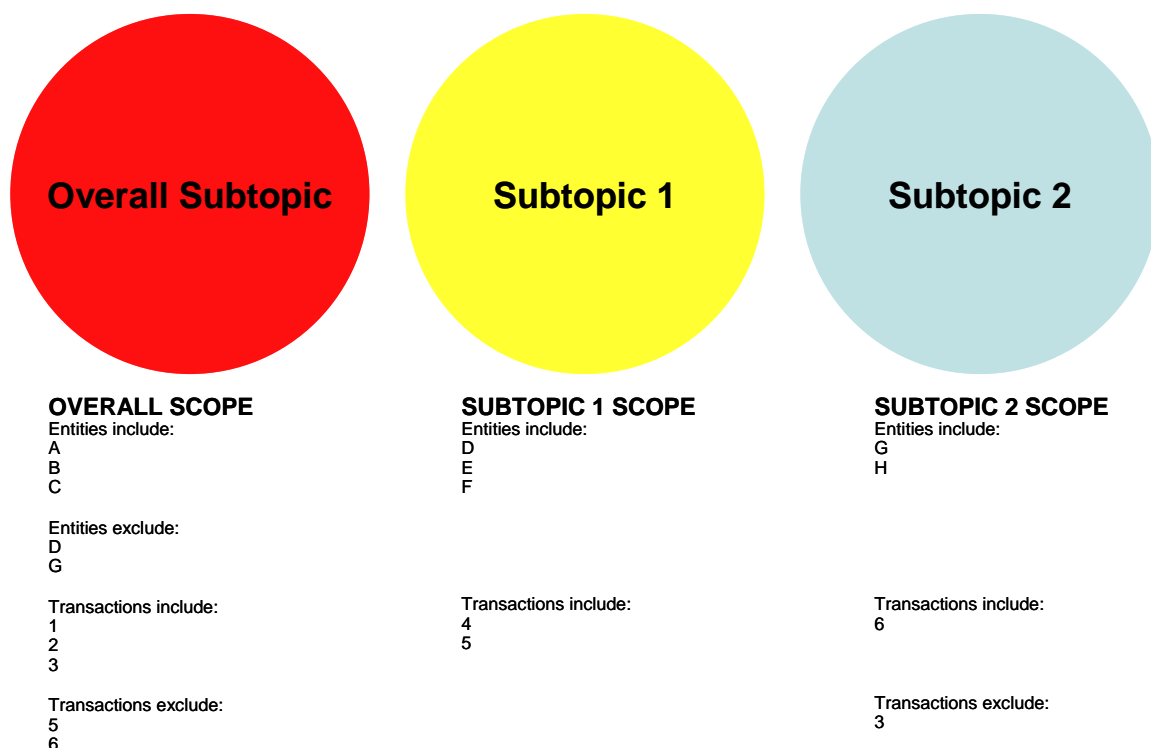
Overall Subtopic

Subtopic 1

Subtopic 2

OVERALL SCOPE
Entities include:
A
B
C

Entities exclude:
D
G

Transactions include:
1
2
3

Transactions exclude:
5
6

SUBTOPIC 1 SCOPE
Entities include:
D
E
F

Transactions include:
4
5

SUBTOPIC 2 SCOPE
Entities include:
G
H

Transactions include:
6

Transactions exclude:
3